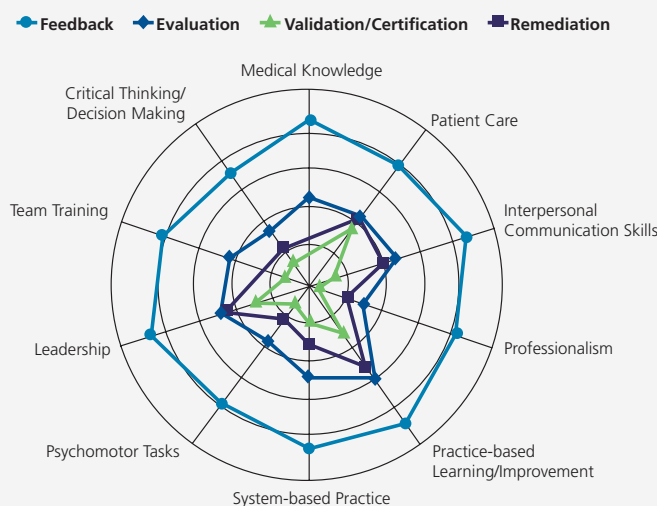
Feedback Evaluation Validation/Certification Remediation

Medical Knowledge
Patient Care
Interpersonal Communication Skills
Professionalism
Practice-based Learning/Improvement
System-based Practice
Psychomotor Tasks
Leadership
Team Training
Critical Thinking/ Decision Making